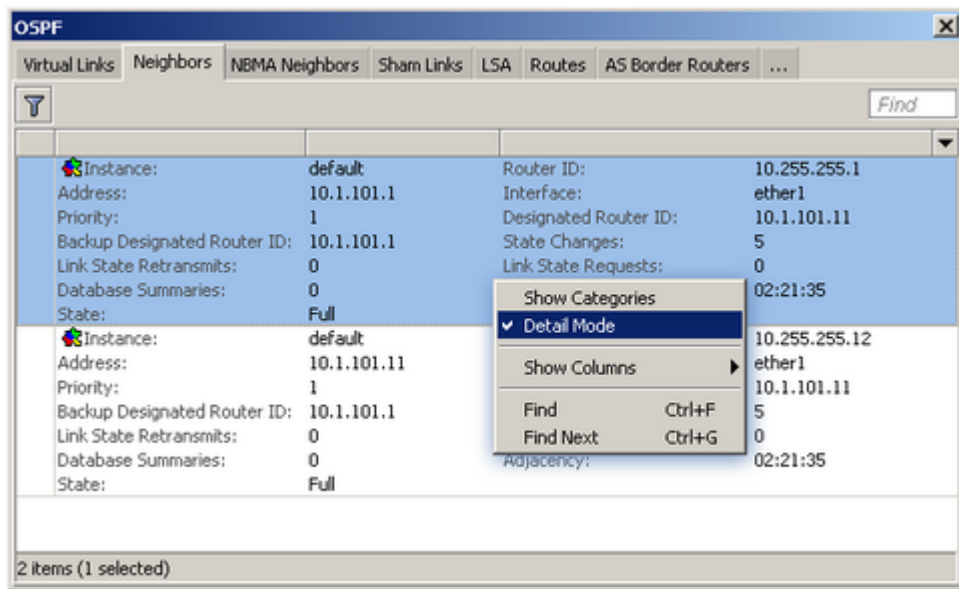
OSPF

Virtual Links | Neighbors | NBMA Neighbors | Sham Links | LSA | Routes | AS Border Routers | ...

Find

Instance: default
Address: 10.1.101.1
Priority: 1
Backup Designated Router ID: 10.1.101.1
Link State Retransmits: 0
Database Summaries: 0
State: Full

Router ID: 10.255.255.1
Interface: ether1
Designated Router ID: 10.1.101.11
State Changes: 5
Link State Requests: 0
02:21:35

Instance: default
Address: 10.1.101.11
Priority: 1
Backup Designated Router ID: 10.1.101.1
Link State Retransmits: 0
Database Summaries: 0
State: Full

10.255.255.12
ether1
10.1.101.11
5
0
Adjacency: 02:21:35

Show Categories
✔ Detail Mode
Show Columns
Find Ctrl+F
Find Next Ctrl+G

2 items (1 selected)